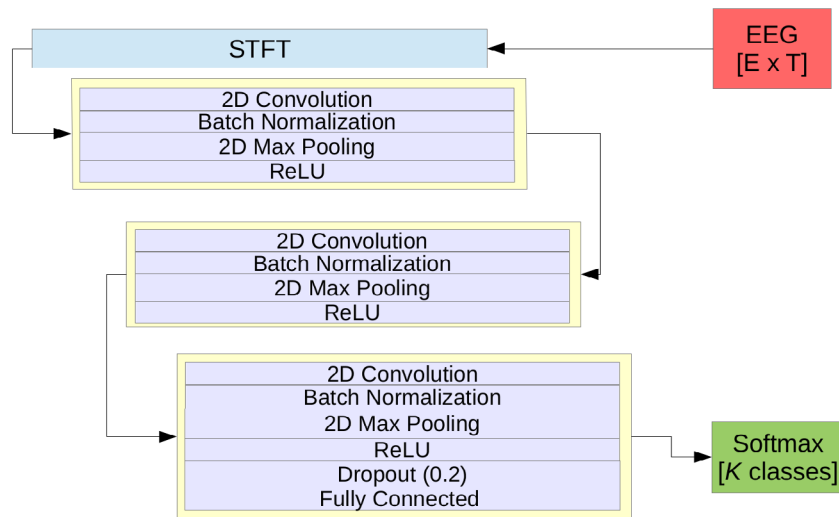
STFT

EEG
[E x T]

2D Convolution
Batch Normalization
2D Max Pooling
ReLU

2D Convolution
Batch Normalization
2D Max Pooling
ReLU

2D Convolution
Batch Normalization
2D Max Pooling
ReLU
Dropout (0.2)
Fully Connected

Softmax
[*K* classes]